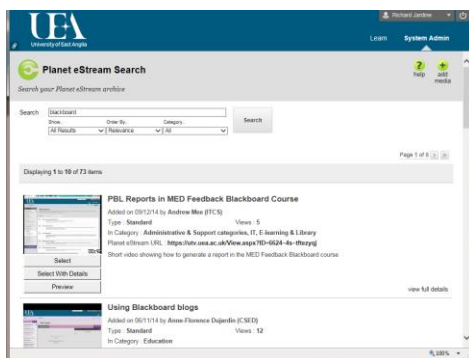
UEA
University of East Anglia

Richard Jardine

Learn System Admin

Planet eStream Search

Search your Planet eStream archive

help add media

Search blackboard

Show All Results

Order By Relevance

Category All

Search

Page 1 of 8

Displaying 1 to 10 of 73 items

PBL Reports in MED Feedback Blackboard Course

Added on 09/12/14 by Andrew Moo (ITCS)

Type : Standard Views : 5

In Category : Administrative & Support categories, IT, E-learning & Library

Planet eStream URL : https://uv.uea.ac.uk/View.aspx?ID=6624~4s~tftozyg

Short video showing how to generate a report in the MED Feedback Blackboard course

Select

Select With Details

Preview

view full details

Using Blackboard blogs

Added on 06/11/14 by Anne-Florence Dujardin (CSED)

Type : Standard Views : 12

In Category : Education

100%